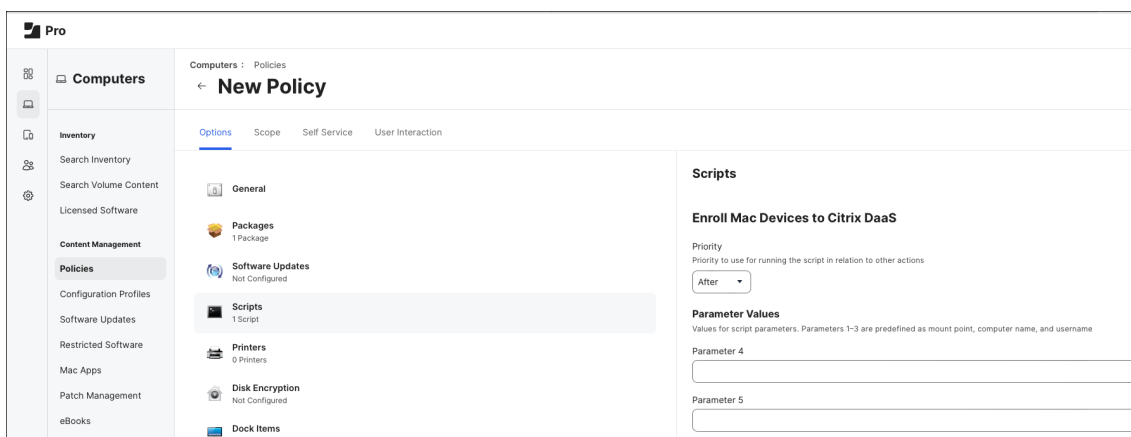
Pro

Computers

Inventory
Search Inventory
Search Volume Content
Licensed Software

Content Management
Policies
Configuration Profiles
Software Updates
Restricted Software
Mac Apps
Patch Management
eBooks

Computers : Policies
← New Policy

Options Scope Self Service User Interaction

General

Packages
1 Package

Software Updates
Not Configured

Scripts
1 Script

Printers
0 Printers

Disk Encryption
Not Configured

Dock Items

Scripts

Enroll Mac Devices to Citrix DaaS

Priority
Priority to use for running the script in relation to other actions

After

Parameter Values
Values for script parameters. Parameters 1–3 are predefined as mount point, computer name, and username

Parameter 4

Parameter 5